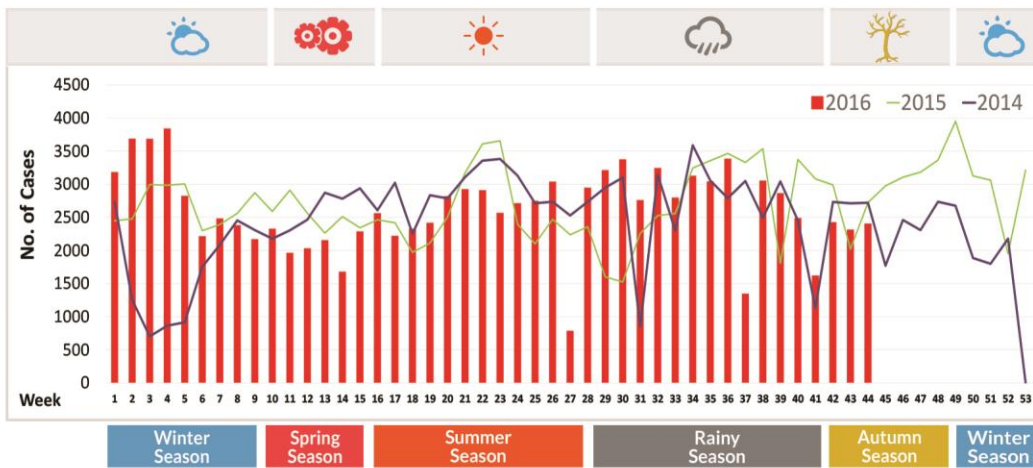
2016 2015 2014

No. of Cases

4500
4000
3500
3000
2500
2000
1500
1000
500
0

Week 1 2 3 4 5 6 7 8 9 10 11 12 13 14 15 16 17 18 19 20 21 22 23 24 25 26 27 28 29 30 31 32 33 34 35 36 37 38 39 40 41 42 43 44 45 46 47 48 49 50 51 52 53

Winter Season

Spring Season

Summer Season

Rainy Season

Autumn Season

Winter Season